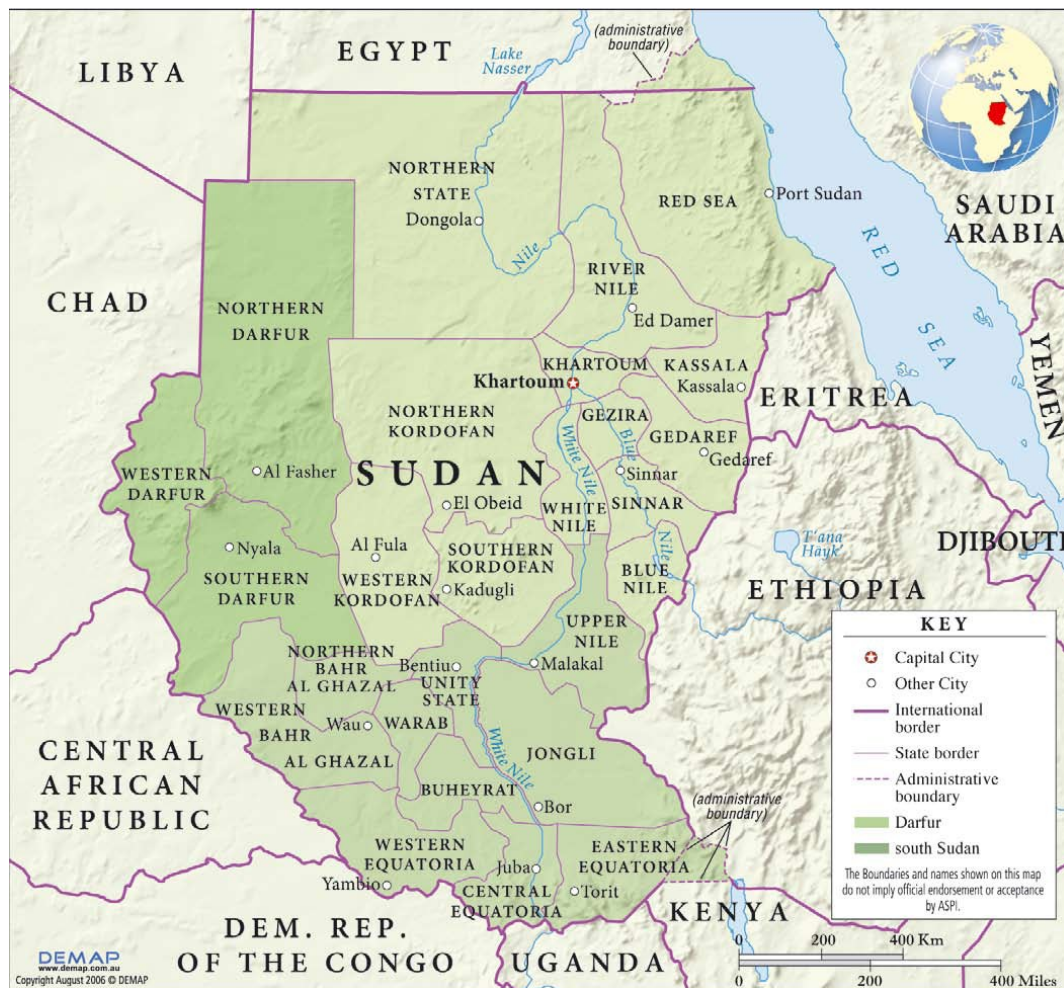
LIBYA

EGYPT

(administrative boundary)

Lake Nasser

SAUDI ARABIA

RED SEA

YEMEN

CHAD

NORTHERN STATE

Dongola

Nile

RED SEA

Port Sudan

RIVER NILE

Ed Damer

NORTHERN DARFUR

KHARTOUM

Khartoum

KASSALA

Kassala

ERITREA

NORTHERN KORDOFAN

GEZIRA

GEDAREF

Gedaref

White Nile

Blue

WESTERN DARFUR

Al Fasher

SUDAN

Sinnar

El Obeid

WHITE NILE

SINNAR

Nyala

Al Fula

SOUTHERN KORDOFAN

Nile

T'ana Hayk

DJIBOUTI

SOUTHERN DARFUR

WESTERN KORDOFAN

Kadugli

BLUE NILE

ETHIOPIA

UPPER NILE

NORTHERN BAHR AL GHAZAL

Bentiu

Malakal

UNITY STATE

WESTERN BAHR AL GHAZAL

Wau

WARAB

White Nile

JONGLI

CENTRAL AFRICAN REPUBLIC

BUHEYRAT

Bor

(administrative boundary)

WESTERN EQUATORIA

EASTERN EQUATORIA

Juba

Yambio

CENTRAL EQUATORIA

Torit

KENYA

DEM. REP. OF THE CONGO

UGANDA

KEY

Capital City

Other City

International border

State border

Administrative boundary

Darfur

south Sudan

The Boundaries and names shown on this map do not imply official endorsement or acceptance by ASPI.

0 200 400 Km

0 200 400 Miles

DEMAP
www.demap.com.au
Copyright August 2006 © DEMAP